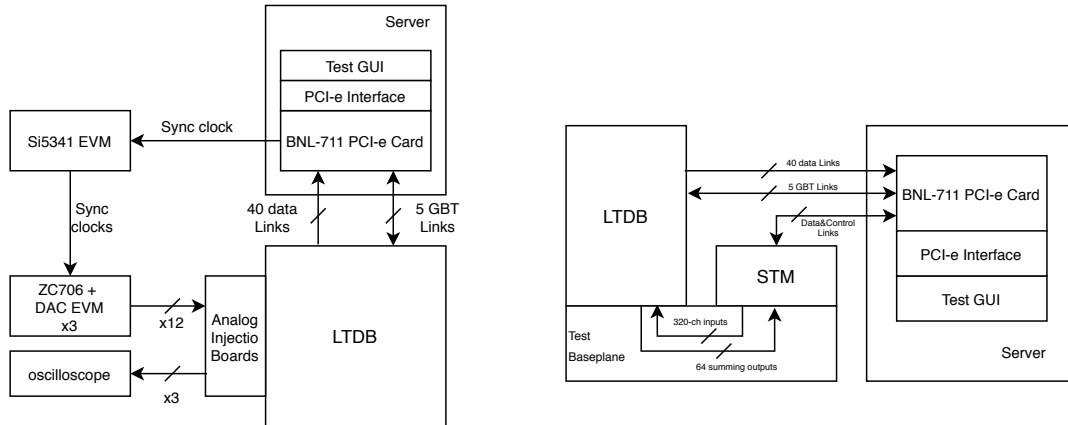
Server

Test GUI

PCI-e Interface

BNL-711 PCI-e Card

Si5341 EVM

Sync clock

Sync clocks

40 data Links

5 GBT Links

ZC706 + DAC EVM x3

x12

Analog Injectio Boards

LTDB

oscilloscope

x3

LTDB

40 data Links

5 GBT Links

Data&Control Links

BNL-711 PCI-e Card

STM

PCI-e Interface

Test GUI

Test Baseplane

320-ch inputs

64 summing outputs

Server